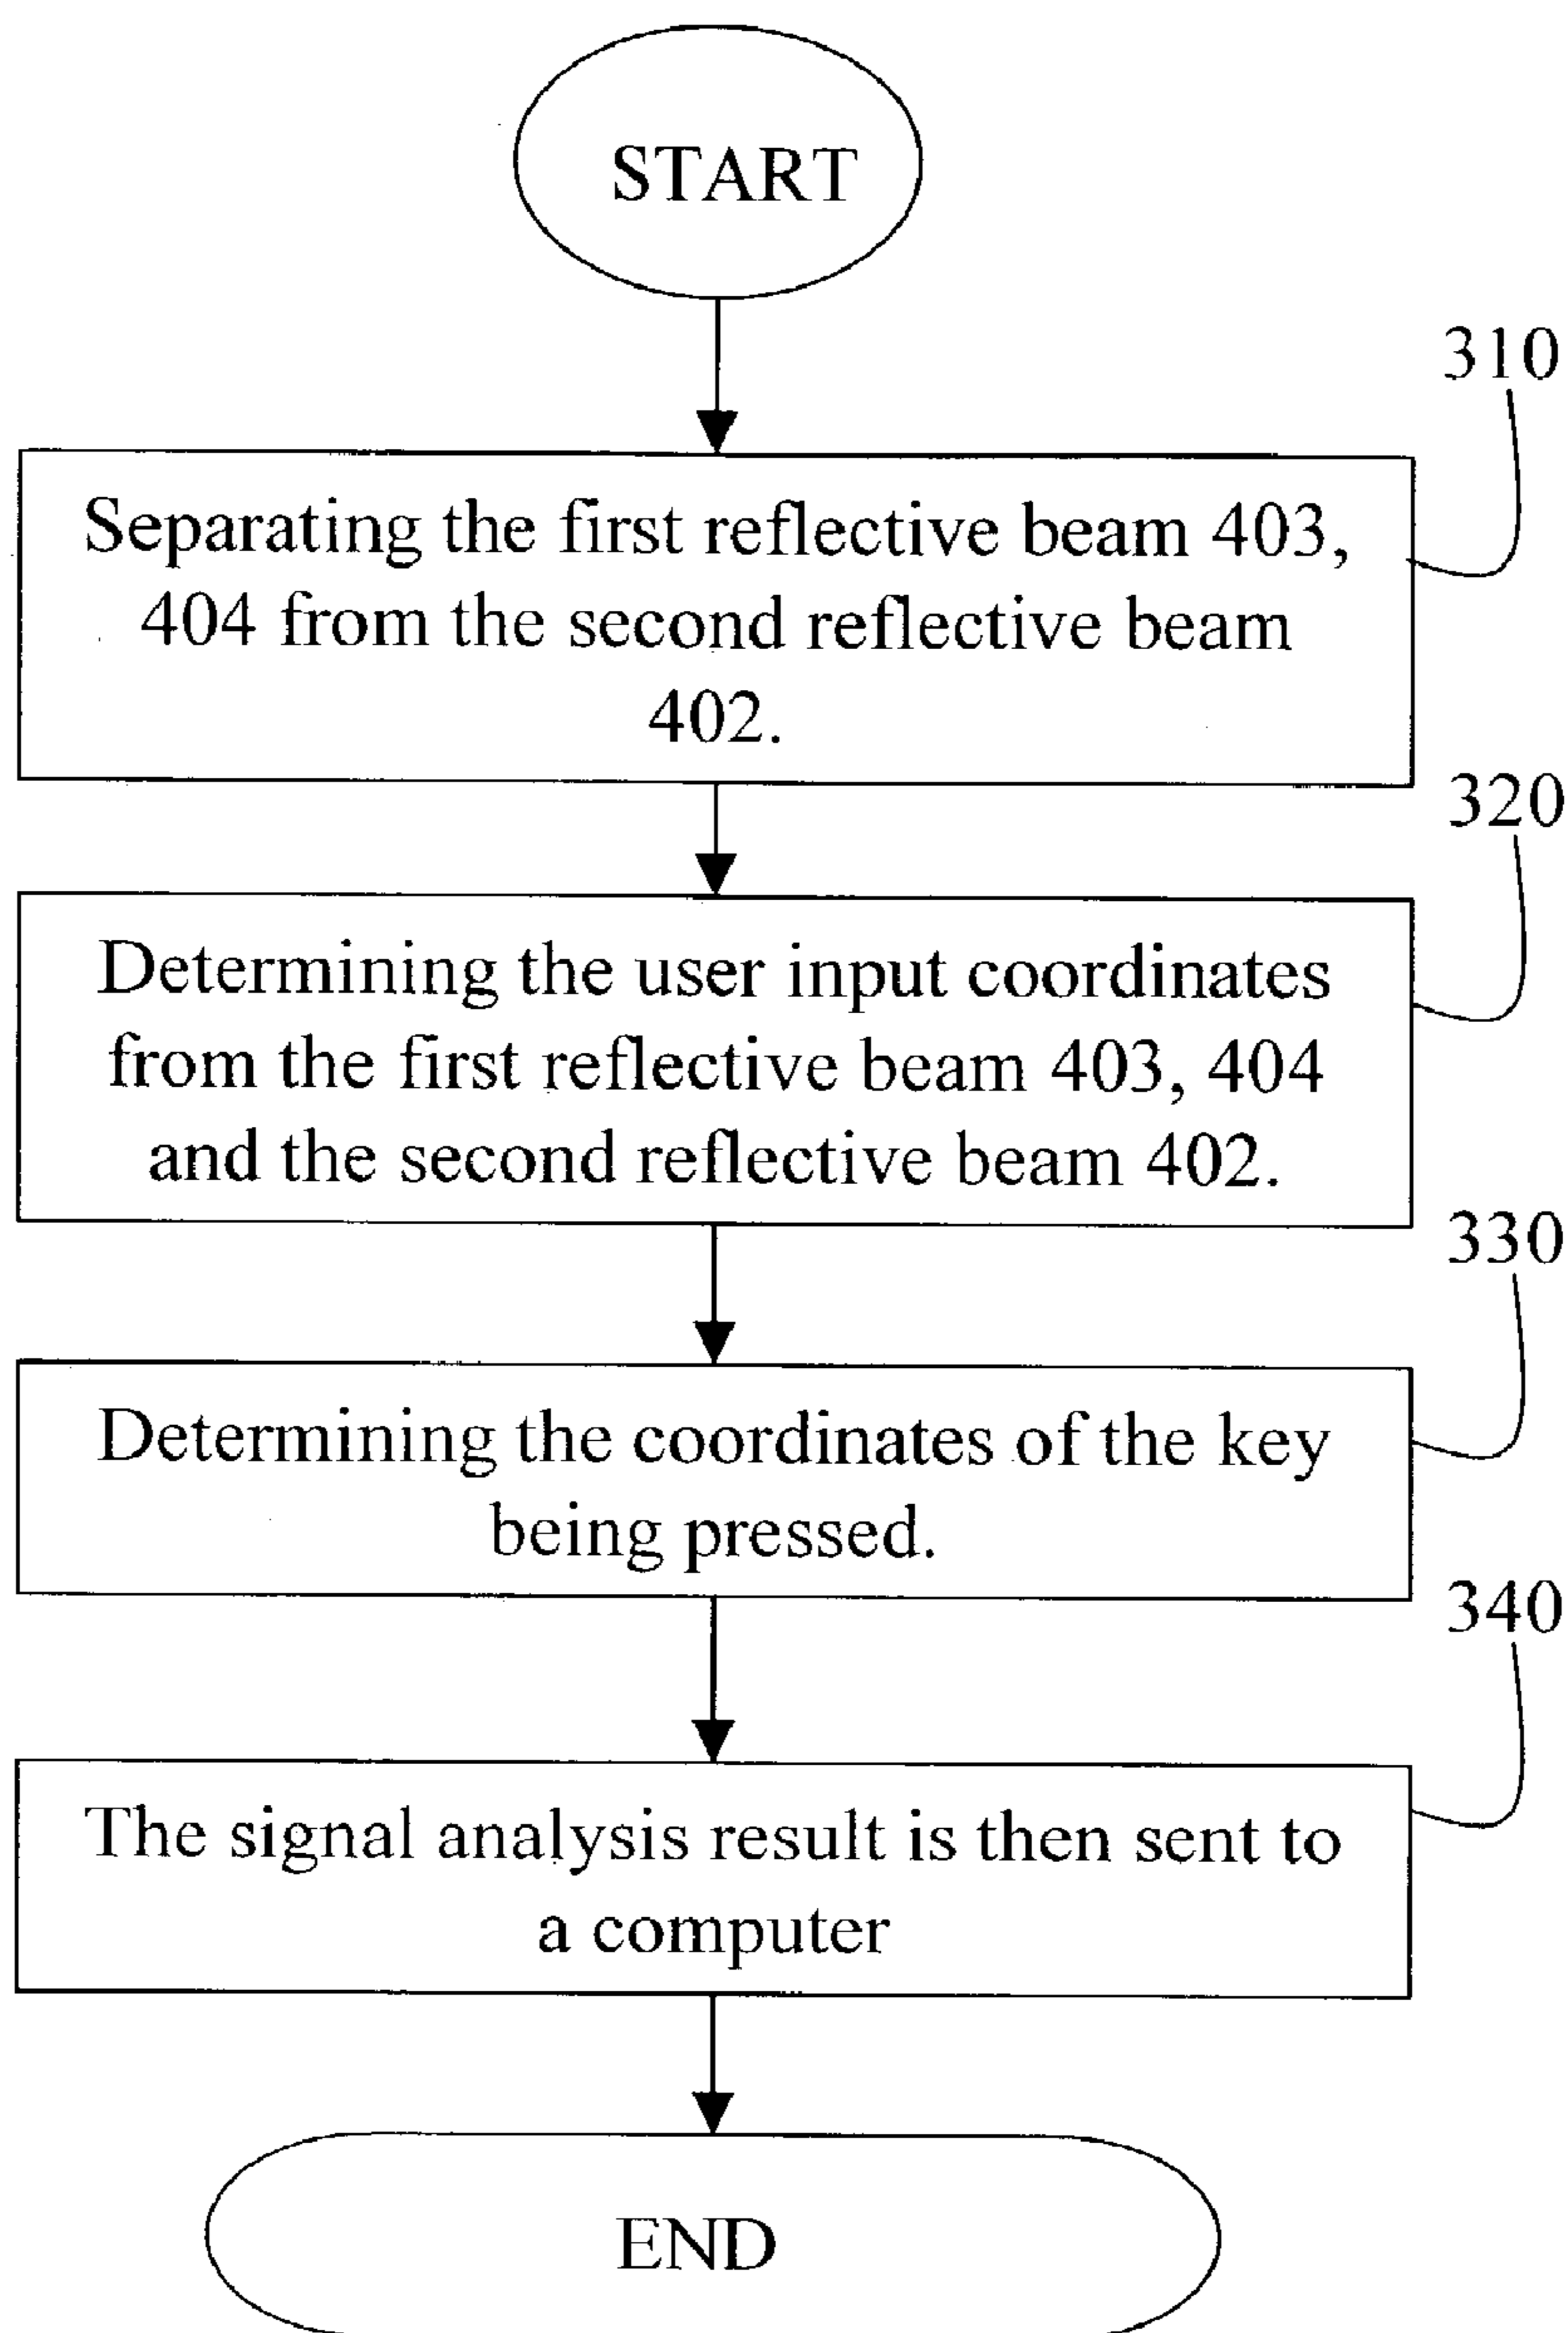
START

310

Separating the first reflective beam 403, 404 from the second reflective beam 402.

320

Determining the user input coordinates from the first reflective beam 403, 404 and the second reflective beam 402.

330

Determining the coordinates of the key being pressed.

340

The signal analysis result is then sent to a computer

END